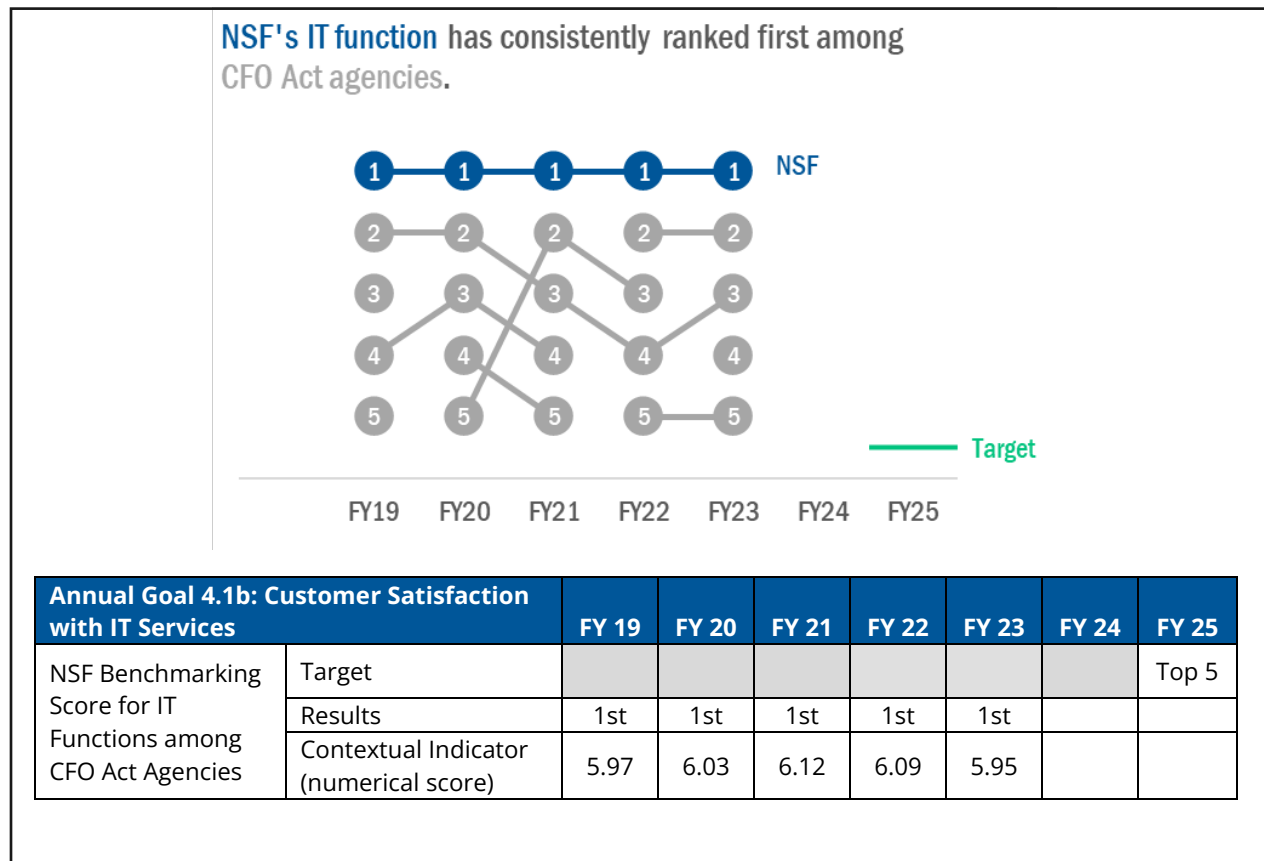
NSF's IT function has consistently ranked first among CFO Act agencies.

1 1 1 1 1 NSF
2 2 2 2 2
3 3 3 3 3
4 4 4 4 4
5 5 5 5 5
Target

FY19 FY20 FY21 FY22 FY23 FY24 FY25

| Annual Goal 4.1b: Customer Satisfaction with IT Services | | FY 19 | FY 20 | FY 21 | FY 22 | FY 23 | FY 24 | FY 25 |
|---|---|---|---|---|---|---|---|---|
| NSF Benchmarking Score for IT Functions among CFO Act Agencies | Target | | | | | | | Top 5 |
| | Results | 1st | 1st | 1st | 1st | 1st | | |
| | Contextual Indicator (numerical score) | 5.97 | 6.03 | 6.12 | 6.09 | 5.95 | | |